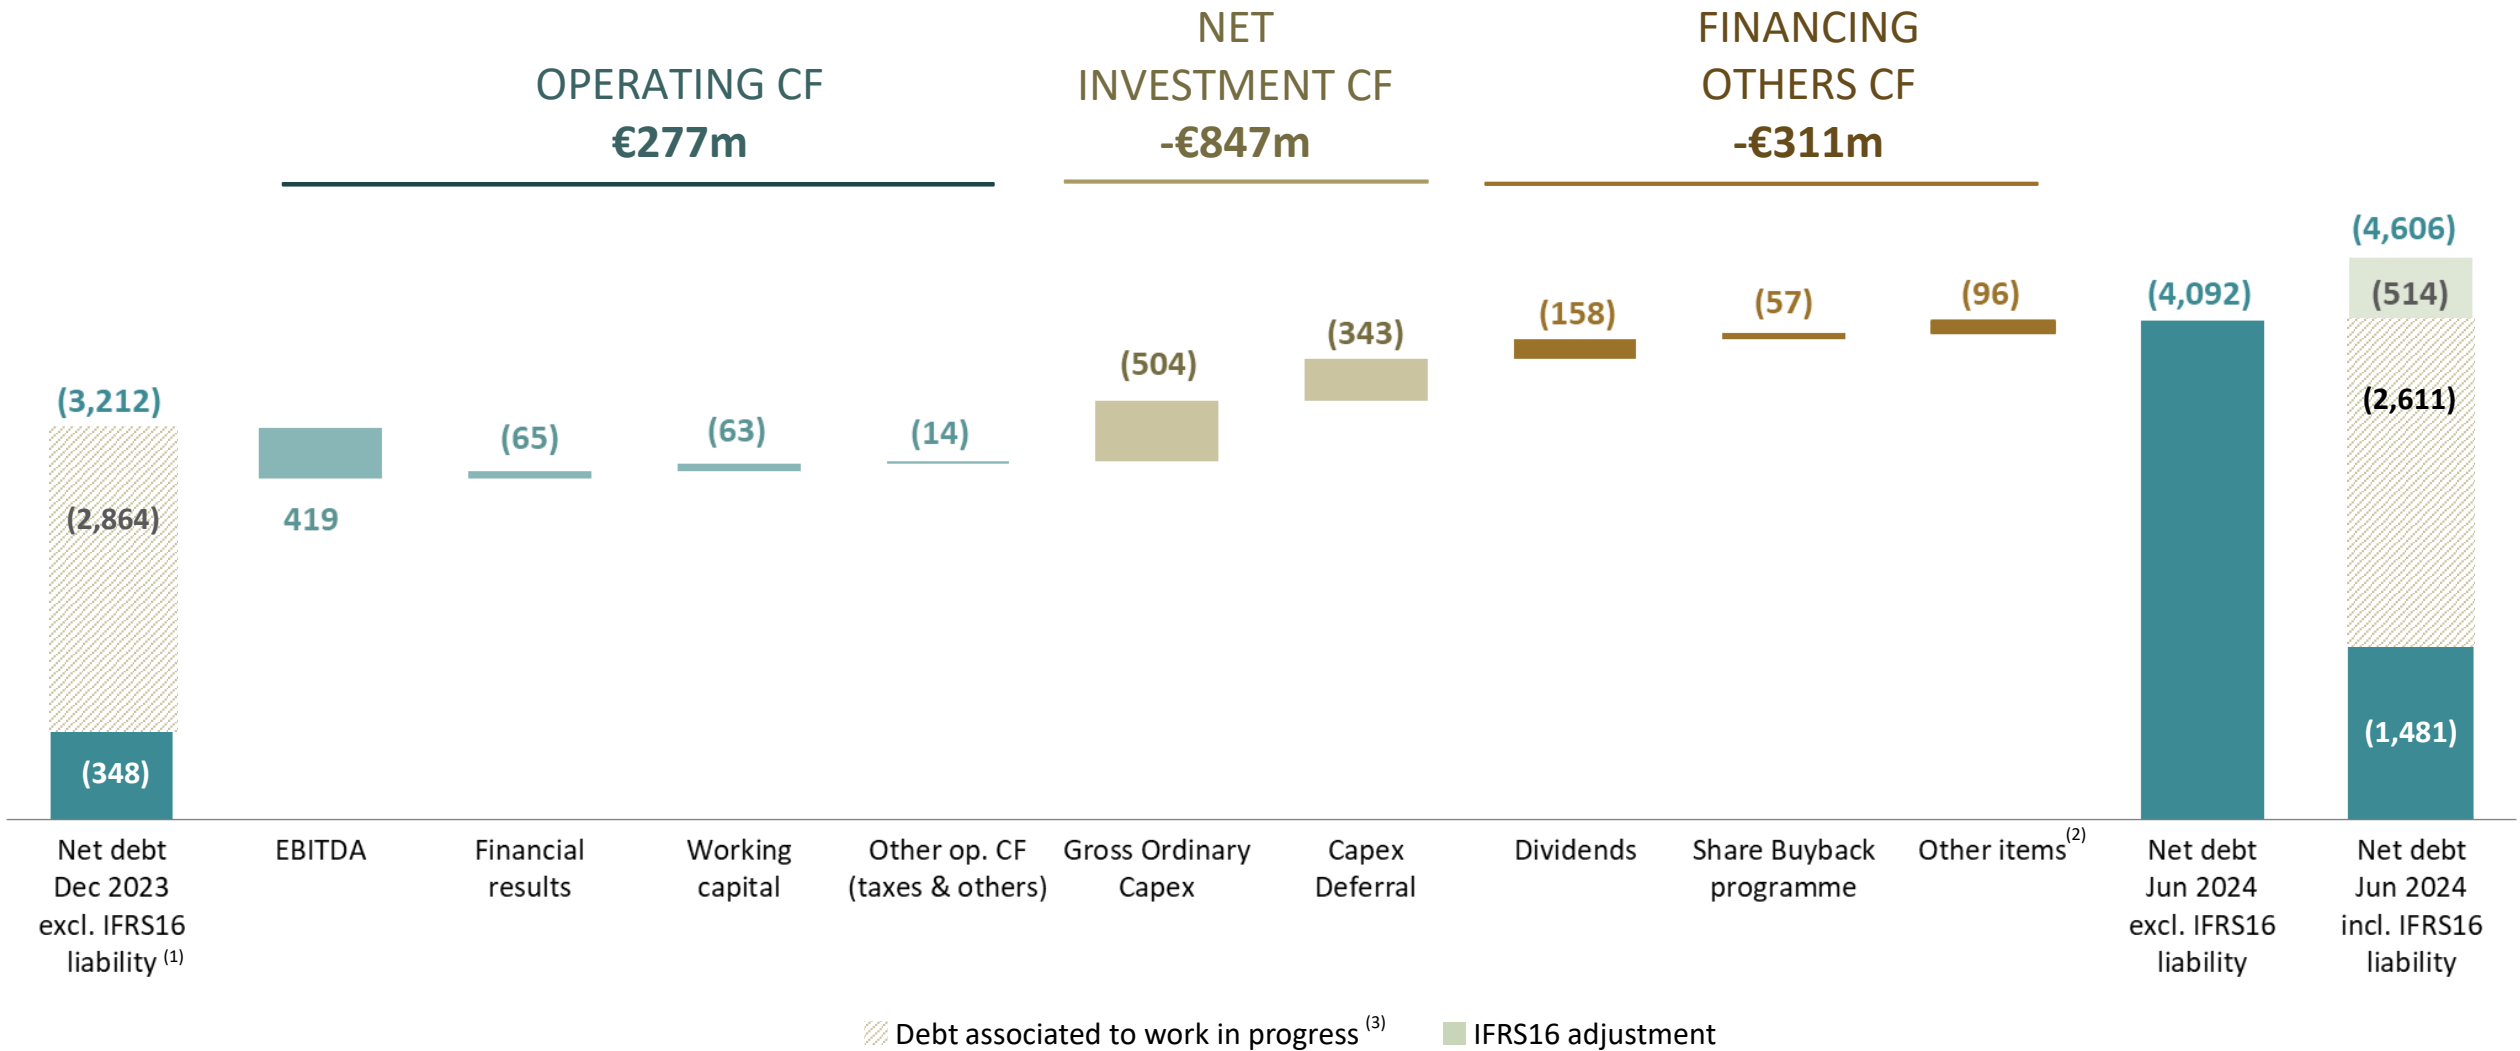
OPERATING CF
€277m

NET INVESTMENT CF
-€847m

FINANCING OTHERS CF
-€311m

(3,212)
(2,864)
(348)
419
(65)
(63)
(14)
(504)
(343)
(158)
(57)
(96)
(4,092)
(4,606)
(514)
(2,611)
(1,481)

Net debt Dec 2023 excl. IFRS16 liability $^{(1)}$

EBITDA

Financial results

Working capital

Other op. CF (taxes & others)

Gross Ordinary Capex

Capex Deferral

Dividends

Share Buyback programme

Other items$^{(2)}$

Net debt Jun 2024 excl. IFRS16 liability

Net debt Jun 2024 incl. IFRS16 liability

Debt associated to work in progress $^{(3)}$
IFRS16 adjustment